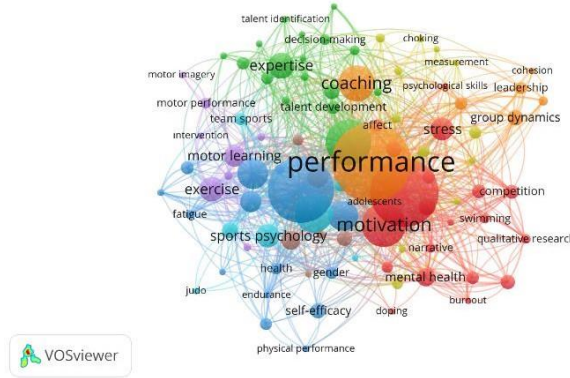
talent identification
decision making
choking
expertise
measurement
cohesion
motor imagery
coaching
psychological skills
leadership
motor performance
talent development
team sports
affect
group dynamics
intervention
stress
performance
motor learning
exercise
competition
adolescents
motivation
fatigue
swimming
sports psychology
qualitative research
narrative
health
gender
mental health
judo
endurance
burnout
self-efficacy
doping
physical performance
VOSviewer